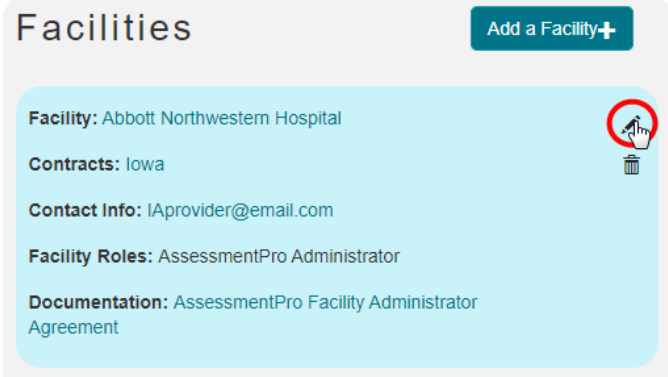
Facilities

Add a Facility+

Facility: Abbott Northwestern Hospital

Contracts: Iowa

Contact Info: IAprovider@email.com

Facility Roles: AssessmentPro Administrator

Documentation: AssessmentPro Facility Administrator Agreement